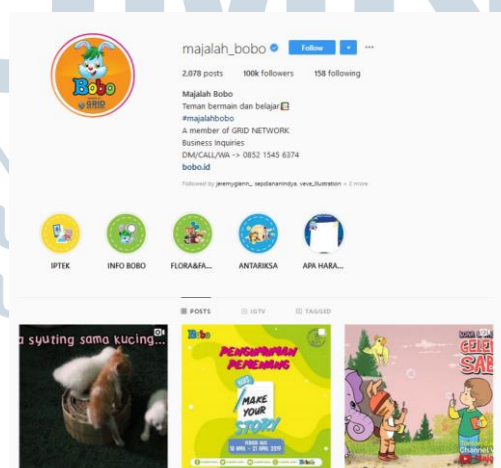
majalah_bobo Follow ▾ ···

2,078 posts 100k followers 158 following

Majalah Bobo
Teman bermain dan belajar
#majalahbobo
A member of GRID NETWORK
Business Inquiries
DM/CALL/WA -> 0852 1545 6374
bobo.id

Followed by jeremyglenn_, sepdiananindya, veve_illustration + 2 more

Bobo GRID

IPTEK INFO BOBO FLORA&FA... ANTARIKSA APA HARA...

POSTS IGTV TAGGED

a syuting sama kucing...

Bobo PENGUMUMAN PEMENANG MAKE YOUR STORY PERIODE AKSI 18 APRIL - 21 APRIL 2019

CELE SAB

Channel